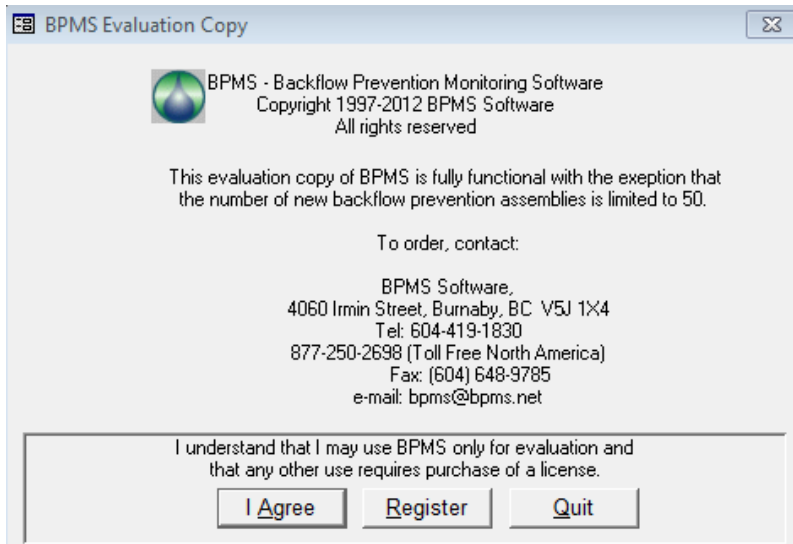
BPMS Evaluation Copy

BPMS - Backflow Prevention Monitoring Software
Copyright 1997-2012 BPMS Software
All rights reserved

This evaluation copy of BPMS is fully functional with the exeption that the number of new backflow prevention assemblies is limited to 50.

To order, contact:

BPMS Software,
4060 Irmin Street, Burnaby, BC V5J 1X4
Tel: 604-419-1830
877-250-2698 (Toll Free North America)
Fax: (604) 648-9785
e-mail: bpms@bpms.net

I understand that I may use BPMS only for evaluation and that any other use requires purchase of a license.

I Agree | Register | Quit